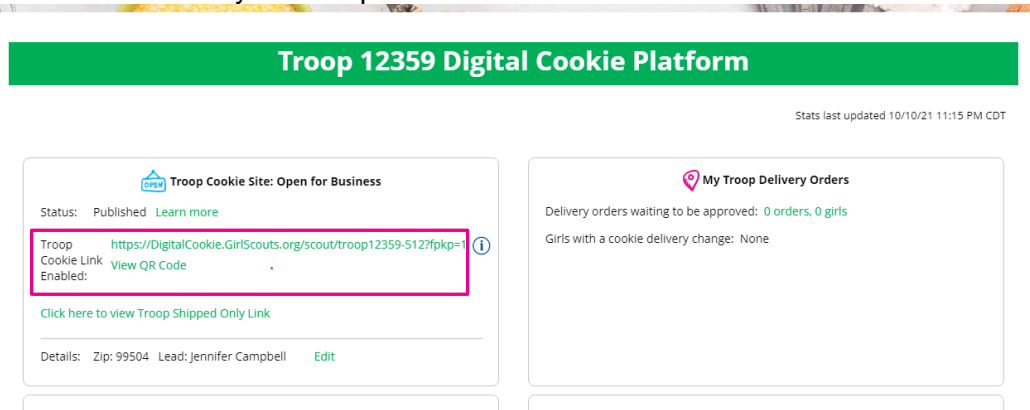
Troop 12359 Digital Cookie Platform

Stats last updated 10/10/21 11:15 PM CDT

OPEN Troop Cookie Site: Open for Business

Status: Published Learn more

Troop Cookie Link Enabled: https://DigitalCookie.GirlScouts.org/scout/troop12359-512?fpkp=1 View QR Code

Click here to view Troop Shipped Only Link

Details: Zip: 99504 Lead: Jennifer Campbell Edit

My Troop Delivery Orders

Delivery orders waiting to be approved: 0 orders, 0 girls

Girls with a cookie delivery change: None